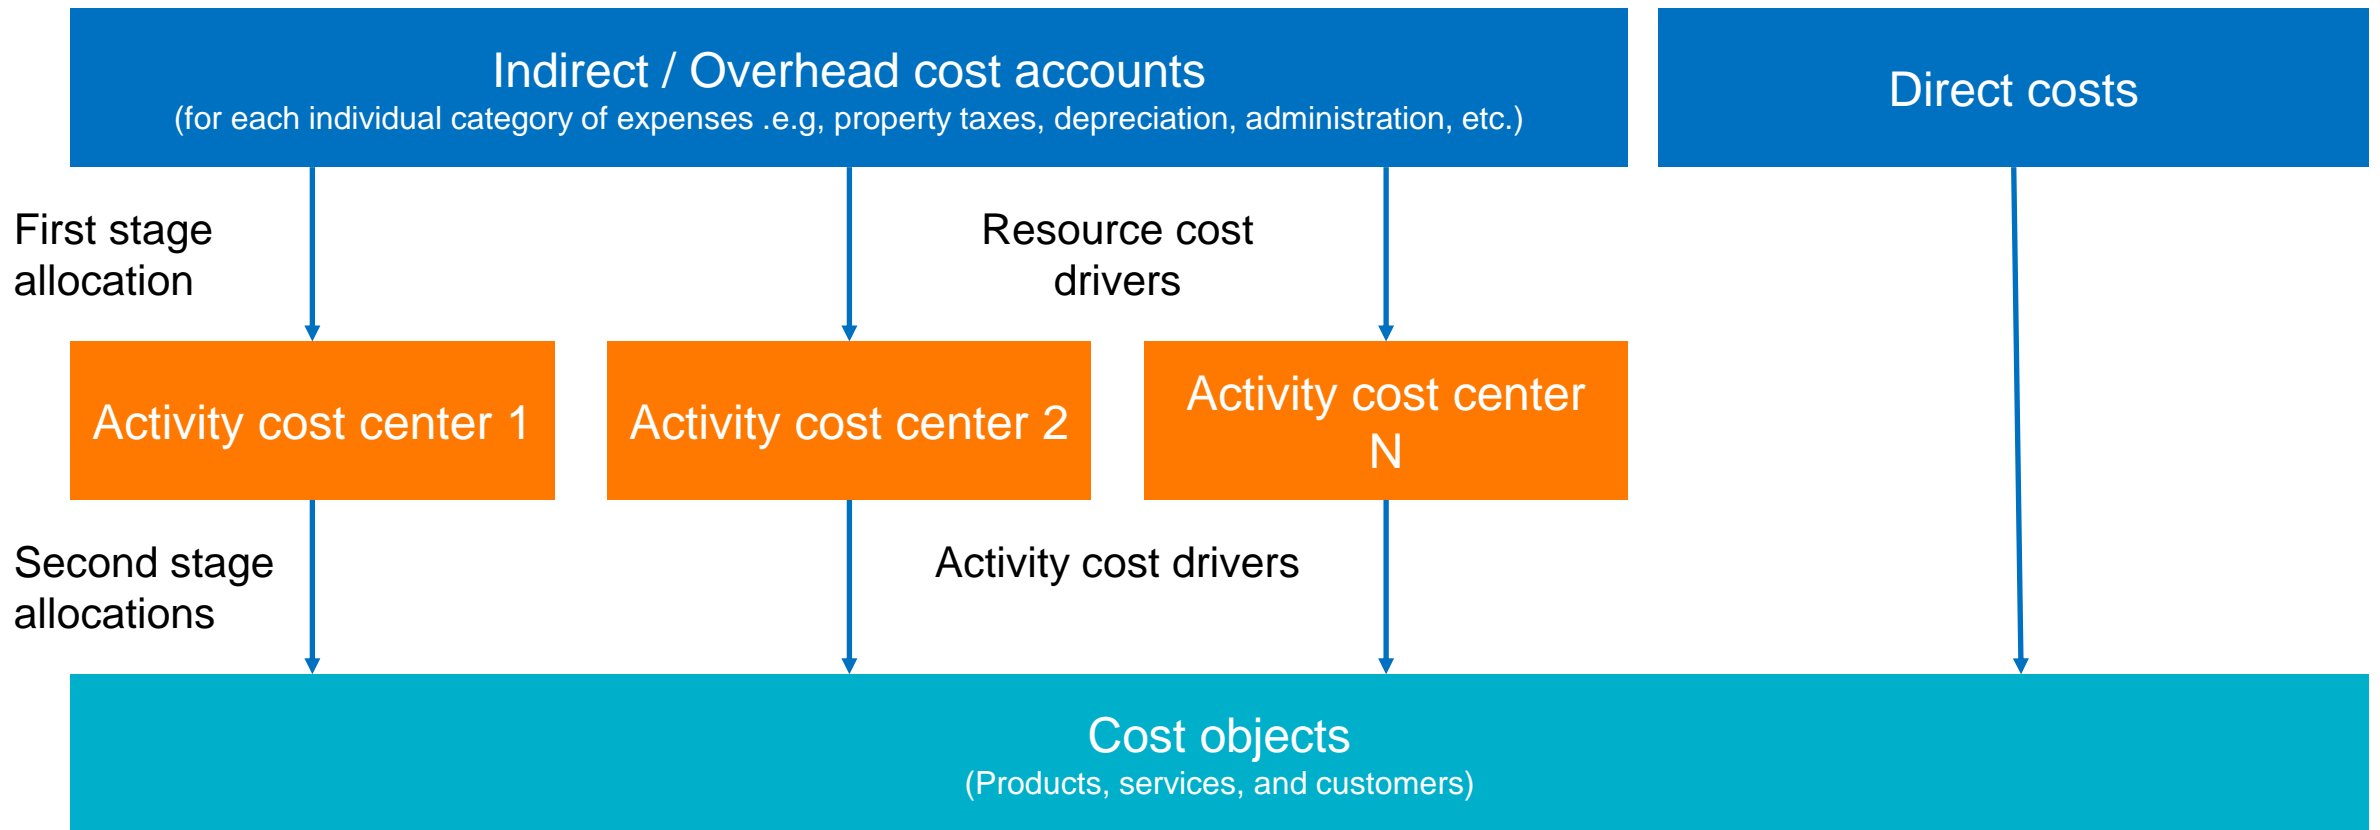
Indirect / Overhead cost accounts
(for each individual category of expenses .e.g, property taxes, depreciation, administration, etc.)

Direct costs

First stage allocation

Resource cost drivers

Activity cost center 1

Activity cost center 2

Activity cost center N

Second stage allocations

Activity cost drivers

Cost objects
(Products, services, and customers)